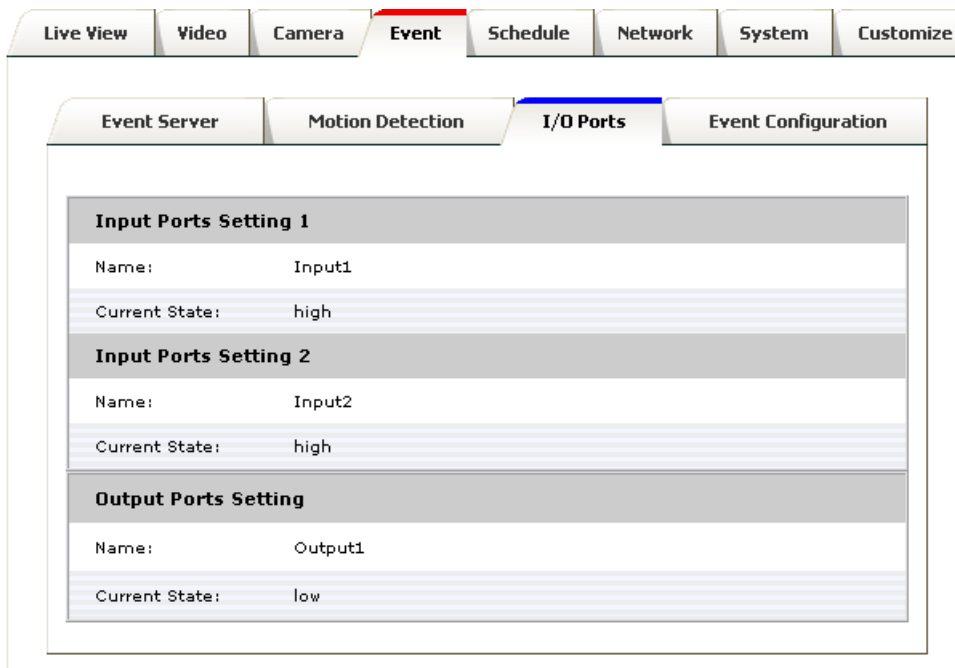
Live View | Video | Camera | Event | Schedule | Network | System | Customize

Event Server | Motion Detection | I/O Ports | Event Configuration

Input Ports Setting 1

Name: Input1

Current State: high

Input Ports Setting 2

Name: Input2

Current State: high

Output Ports Setting

Name: Output1

Current State: low